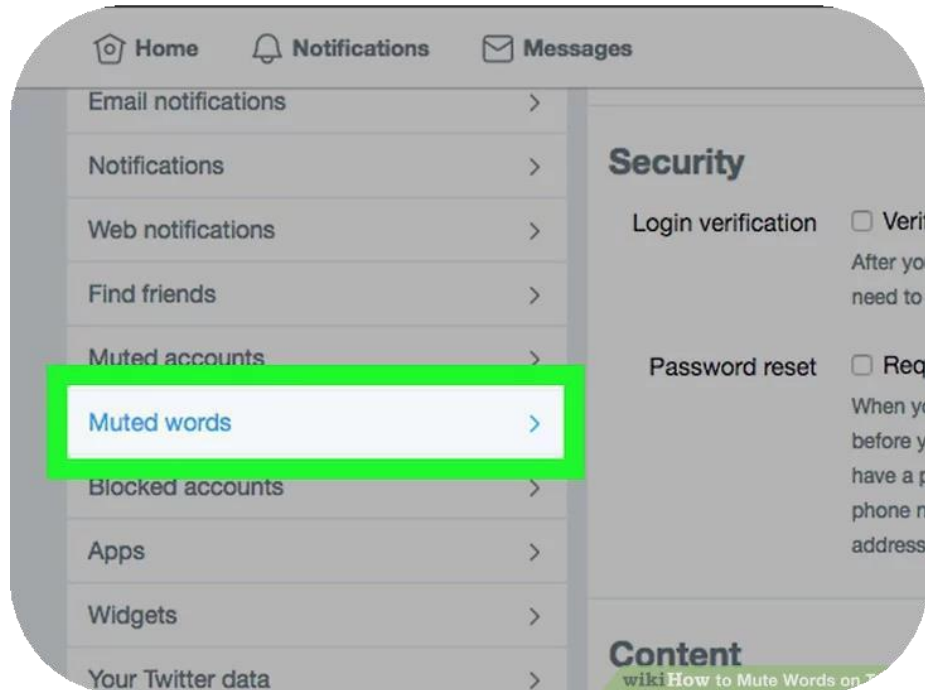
Home Notifications Messages

Email notifications >

Notifications >

Web notifications >

Find friends >

Muted accounts >

Muted words >

Blocked accounts >

Apps >

Widgets >

Your Twitter data >

Security

Login verification ☐ Veri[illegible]

After yo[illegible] need to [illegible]

Password reset ☐ Req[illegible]

When y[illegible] before y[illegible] have a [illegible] phone n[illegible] addres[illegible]

Content

wikiHow to Mute Words on T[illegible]